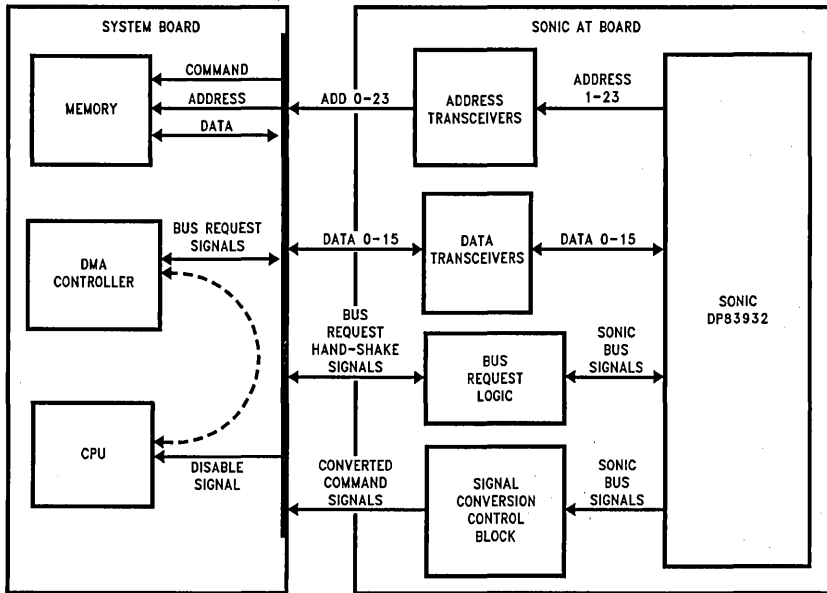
SYSTEM BOARD

SONIC AT BOARD

MEMORY

COMMAND

ADDRESS

DATA

ADD 0-23

ADDRESS TRANSCEIVERS

ADDRESS 1-23

DMA CONTROLLER

BUS REQUEST SIGNALS

DATA 0-15

DATA TRANSCEIVERS

DATA 0-15

SONIC DP83932

BUS REQUEST HAND-SHAKE SIGNALS

BUS REQUEST LOGIC

SONIC BUS SIGNALS

CPU

DISABLE SIGNAL

CONVERTED COMMAND SIGNALS

SIGNAL CONVERSION CONTROL BLOCK

SONIC BUS SIGNALS